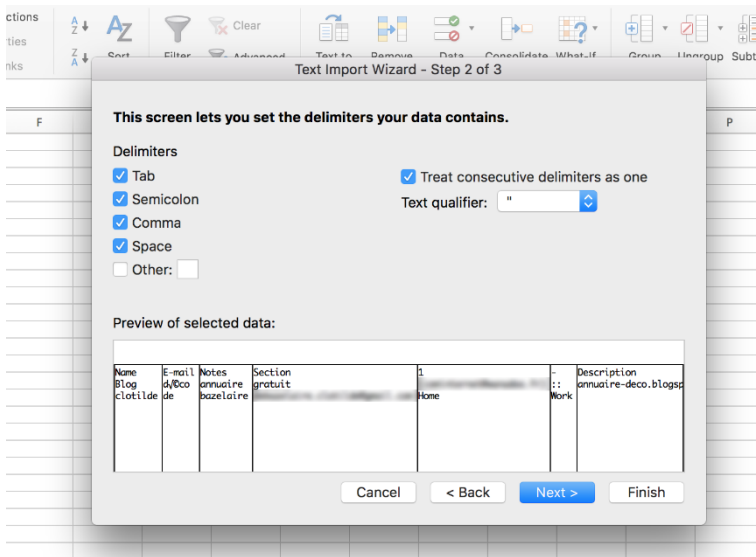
ctions
ties
nks

Sort
Filter
Clear
Advanced
Text to
Remove
Data
Consolidate
What-if
Group
Ungroup
Subt

F
P

Text Import Wizard - Step 2 of 3

This screen lets you set the delimiters your data contains.

Delimiters
Tab
Semicolon
Comma
Space
Other:

Treat consecutive delimiters as one
Text qualifier: "

Preview of selected data:

| Name | E-mail | Notes | Section | 1 | - | Description |
|---|---|---|---|---|---|---|
| Blog | d/©co | annuaire | gratuit | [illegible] | :: | annuaire-deco.blogsp |
| clotilde | de | bazelaire | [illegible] | Home | Work | |

Cancel
< Back
Next >
Finish